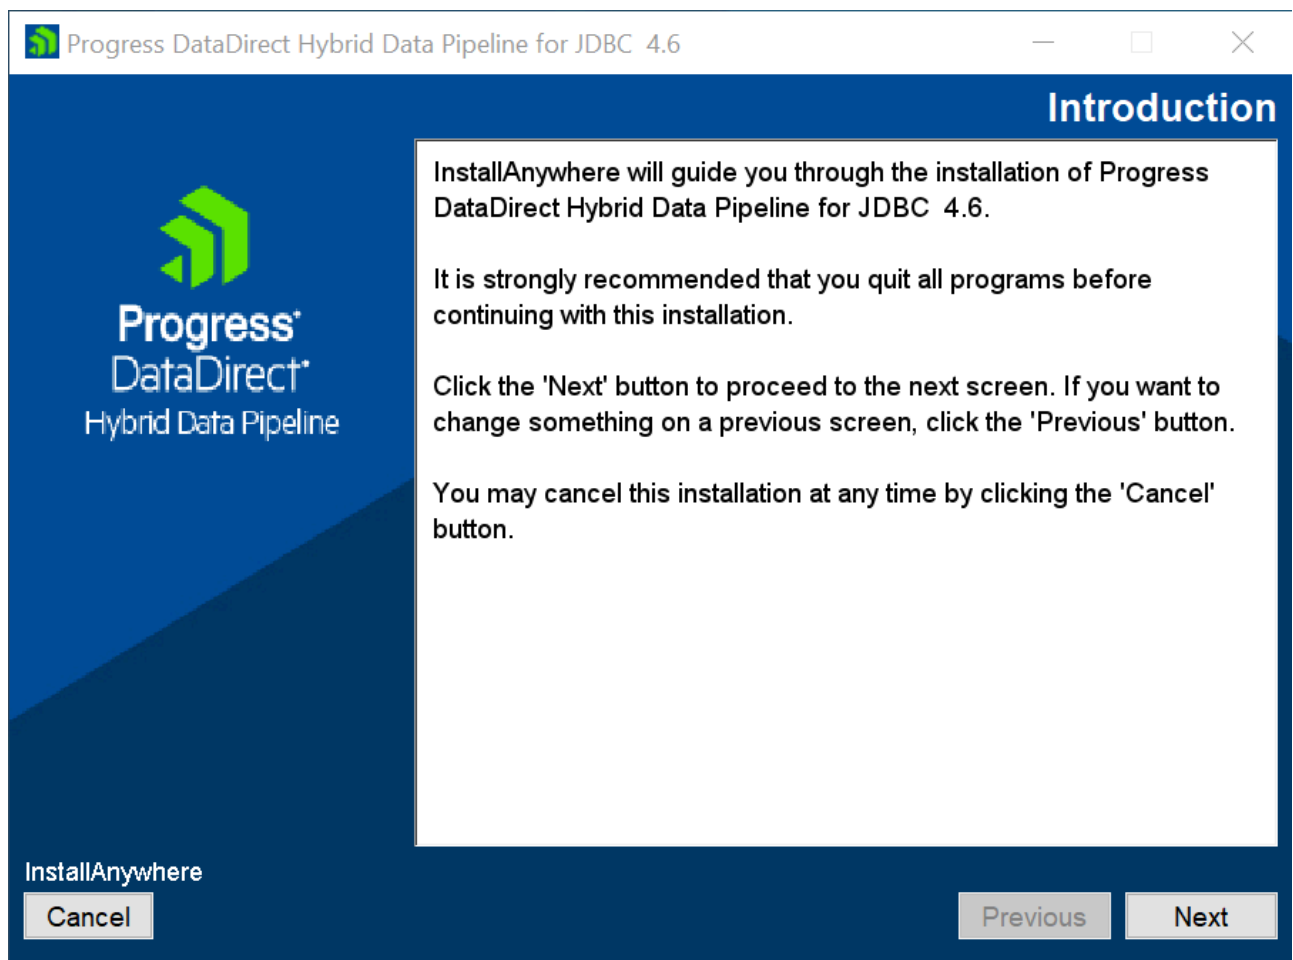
Progress DataDirect Hybrid Data Pipeline for JDBC 4.6

Introduction

Progress® DataDirect® Hybrid Data Pipeline

InstallAnywhere will guide you through the installation of Progress DataDirect Hybrid Data Pipeline for JDBC 4.6.

It is strongly recommended that you quit all programs before continuing with this installation.

Click the 'Next' button to proceed to the next screen. If you want to change something on a previous screen, click the 'Previous' button.

You may cancel this installation at any time by clicking the 'Cancel' button.

InstallAnywhere

Cancel

Previous

Next